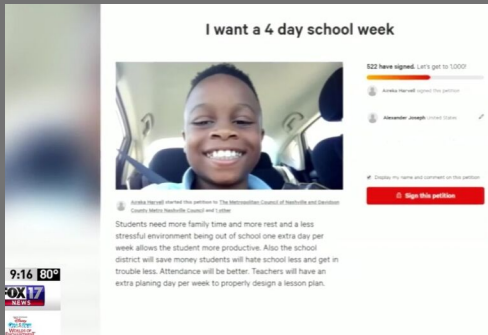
I want a 4 day school week

522 have signed. Let's get to 1,000!

Anreka Harvell signed this petition

Alexander Joseph United States

Display my name and comment on this petition

Sign this petition

Anreka Harvell started this petition to The Metropolitan Council of Nashville and Davidson County Metro Nashville Council and 1 other

Students need more family time and more rest and a less stressful environment being out of school one extra day per week allows the student more productive. Also the school district will save money students will hate school less and get in trouble less. Attendance will be better. Teachers will have an extra planing day per week to properly design a lesson plan.

9:16 80°

FOX 17 NEWS